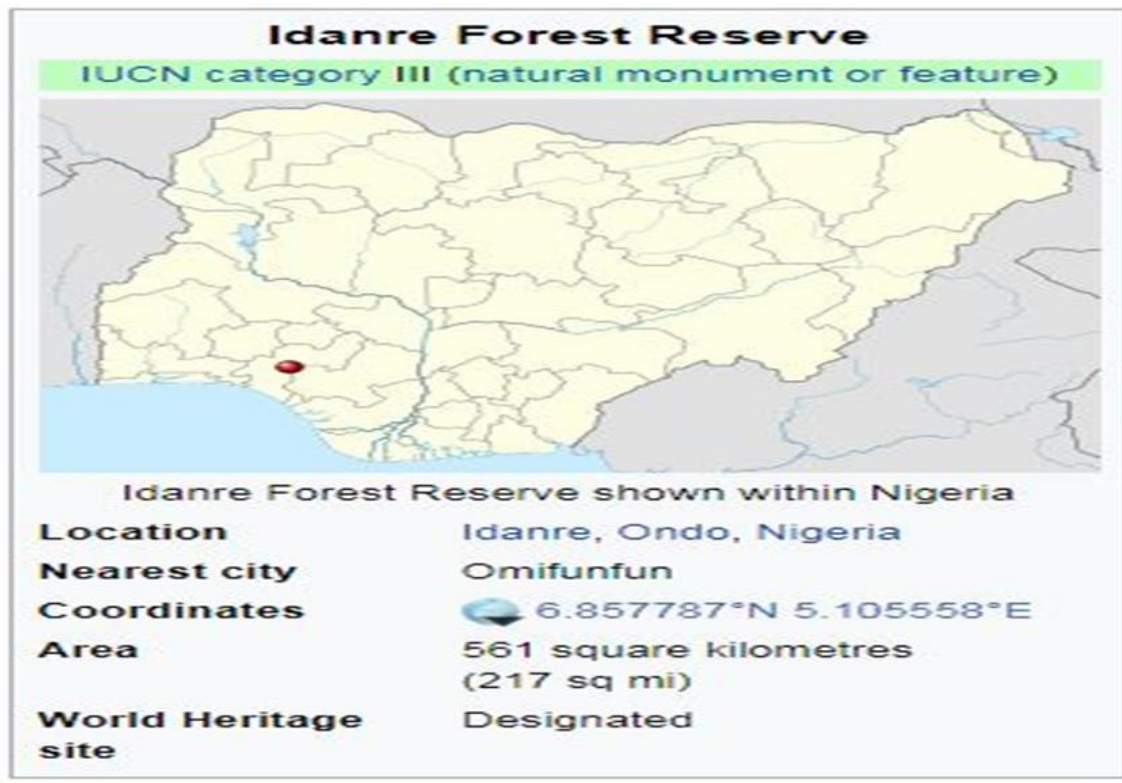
Idanre Forest Reserve

IUCN category III (natural monument or feature)

Idanre Forest Reserve shown within Nigeria

| | |
|---|---|
| Location | Idanre, Ondo, Nigeria |
| Nearest city | Omifunfun |
| Coordinates | 6.857787°N 5.105558°E |
| Area | 561 square kilometres (217 sq mi) |
| World Heritage site | Designated |